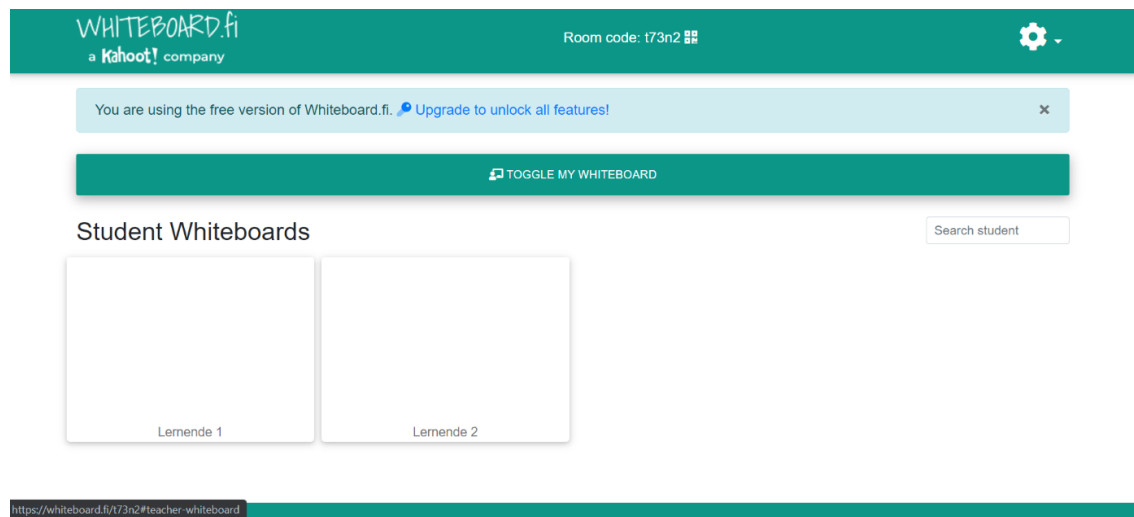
WHITEBOARD.fi
a Kahoot! company

Room code: t73n2

You are using the free version of Whiteboard.fi. Upgrade to unlock all features!

×

TOGGLE MY WHITEBOARD

Student Whiteboards

Search student

Lernende 1

Lernende 2

https://whiteboard.fi/t73n2#teacher-whiteboard